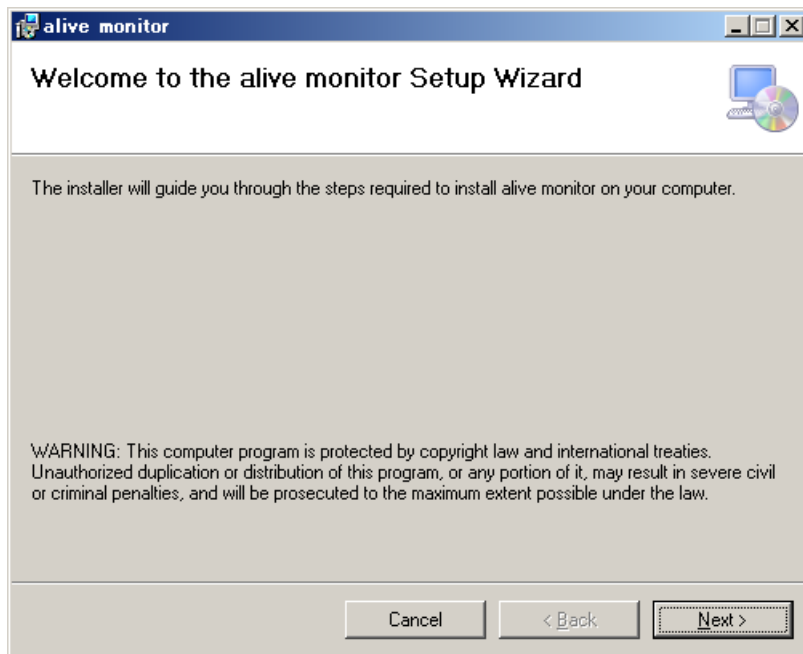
alive monitor

Welcome to the alive monitor Setup Wizard

The installer will guide you through the steps required to install alive monitor on your computer.

WARNING: This computer program is protected by copyright law and international treaties. Unauthorized duplication or distribution of this program, or any portion of it, may result in severe civil or criminal penalties, and will be prosecuted to the maximum extent possible under the law.

Cancel

< Back

Next >